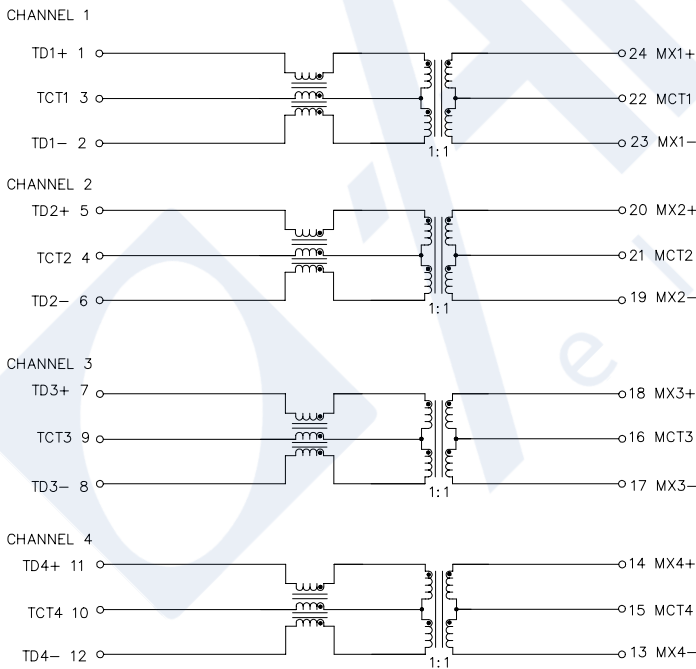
CHANNEL 1

TD1+ 1
TCT1 3
TD1− 2
1:1
24 MX1+
22 MCT1
23 MX1−

CHANNEL 2

TD2+ 5
TCT2 4
TD2− 6
1:1
20 MX2+
21 MCT2
19 MX2−

CHANNEL 3

TD3+ 7
TCT3 9
TD3− 8
1:1
18 MX3+
16 MCT3
17 MX3−

CHANNEL 4

TD4+ 11
TCT4 10
TD4− 12
1:1
14 MX4+
15 MCT4
13 MX4−